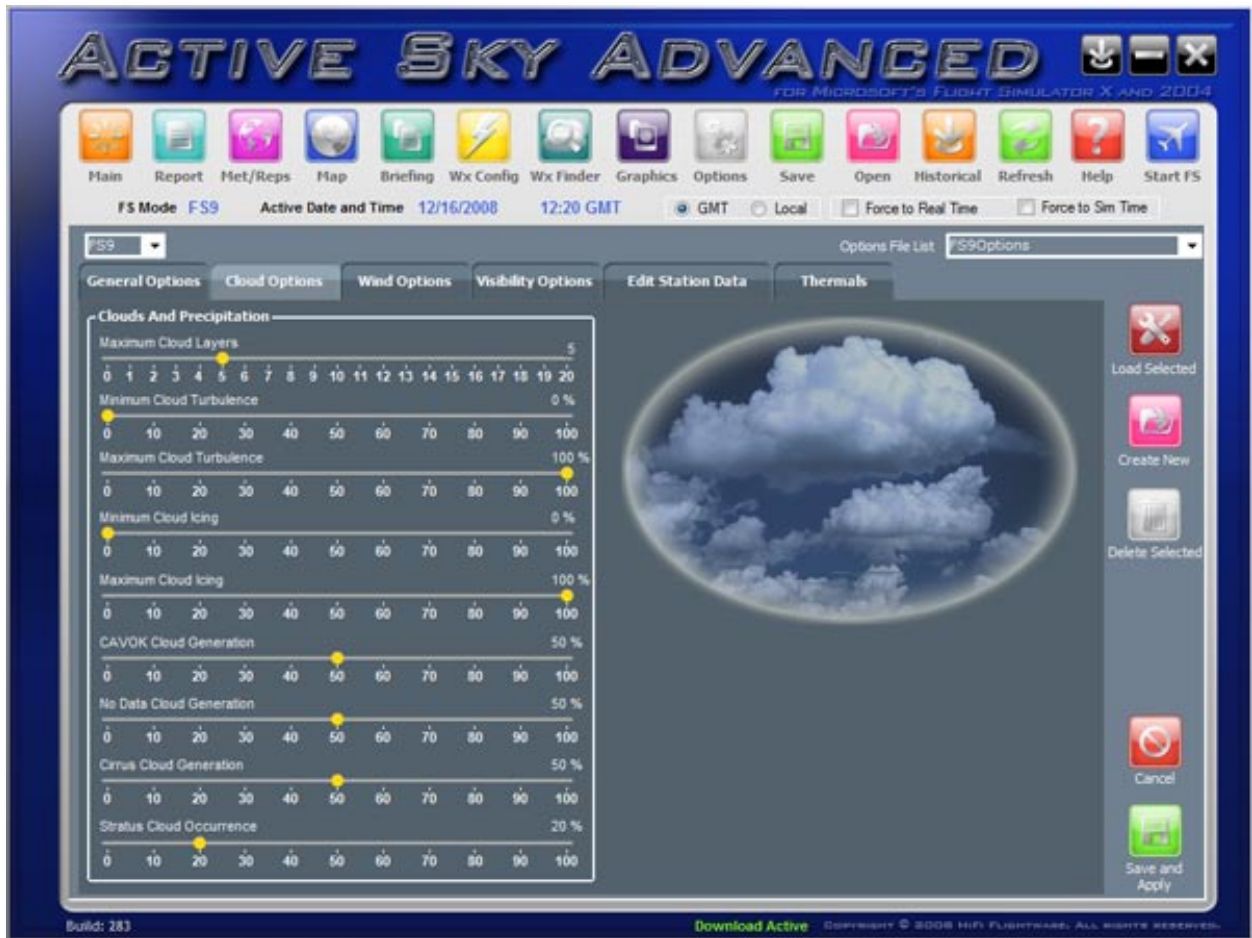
ACTIVE SKY ADVANCED

FOR MICROSOFT'S FLIGHT SIMULATOR X AND 2004

Main Report Met/Reps Map Briefing Wx Config Wx Finder Graphics Options Save Open Historical Refresh Help Start FS

FS Mode FS9 Active Date and Time 12/16/2008 12:20 GMT GMT Local Force to Real Time Force to Sim Time

FS9

Options File List FS9Options

General Options Cloud Options Wind Options Visibility Options Edit Station Data Thermals

Clouds And Precipitation

Maximum Cloud Layers 5
0 1 2 3 4 5 6 7 8 9 10 11 12 13 14 15 16 17 18 19 20

Minimum Cloud Turbulence 0 %
0 10 20 30 40 50 60 70 80 90 100

Maximum Cloud Turbulence 100 %
0 10 20 30 40 50 60 70 80 90 100

Minimum Cloud Icing 0 %
0 10 20 30 40 50 60 70 80 90 100

Maximum Cloud Icing 100 %
0 10 20 30 40 50 60 70 80 90 100

CAVOK Cloud Generation 50 %
0 10 20 30 40 50 60 70 80 90 100

No Data Cloud Generation 50 %
0 10 20 30 40 50 60 70 80 90 100

Cirrus Cloud Generation 50 %
0 10 20 30 40 50 60 70 80 90 100

Stratus Cloud Occurrence 20 %
0 10 20 30 40 50 60 70 80 90 100

Load Selected

Create New

Delete Selected

Cancel

Save and Apply

Build: 283

Download Active

COPYRIGHT © 2008 HIFI FLIGHTWARE. ALL RIGHTS RESERVED.